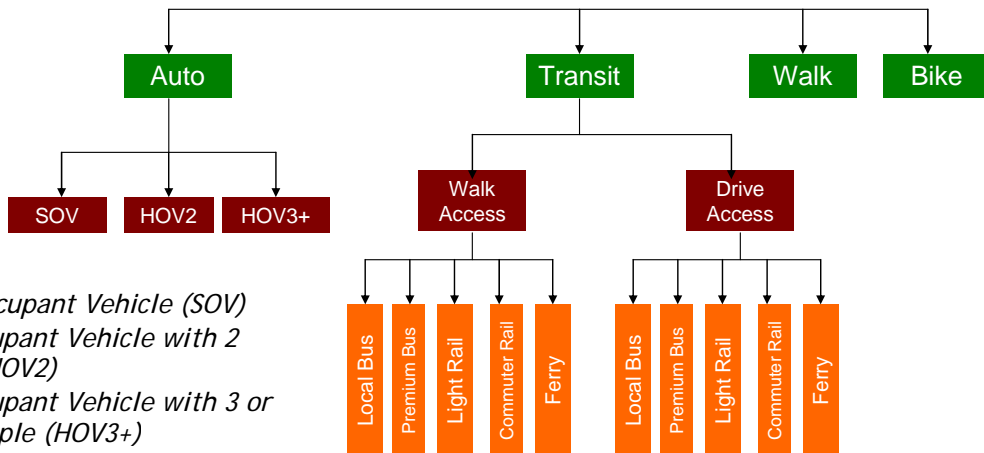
Auto
Transit
Walk
Bike

SOV
HOV2
HOV3+

Walk Access
Drive Access

Local Bus
Premium Bus
Light Rail
Commuter Rail
Ferry

Local Bus
Premium Bus
Light Rail
Commuter Rail
Ferry

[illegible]cupant Vehicle (SOV)
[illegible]upant Vehicle with 2 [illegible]OV2)
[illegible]upant Vehicle with 3 or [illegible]ple (HOV3+)